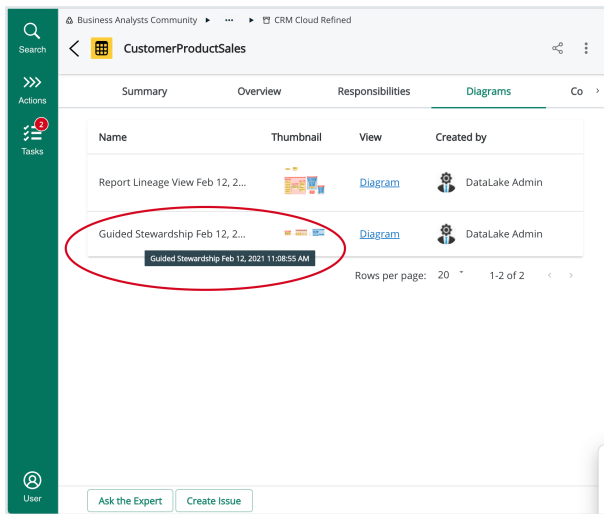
Search
Actions
2
Tasks
User

Business Analysts Community ▸ ··· ▸ CRM Cloud Refined

CustomerProductSales

Summary | Overview | Responsibilities | Diagrams | Co

| Name | Thumbnail | View | Created by |
|---|---|---|---|
| Report Lineage View Feb 12, 2... | | Diagram | DataLake Admin |
| Guided Stewardship Feb 12, 2... | | Diagram | DataLake Admin |

Guided Stewardship Feb 12, 2021 11:08:55 AM

Rows per page: 20 1-2 of 2

Ask the Expert | Create Issue